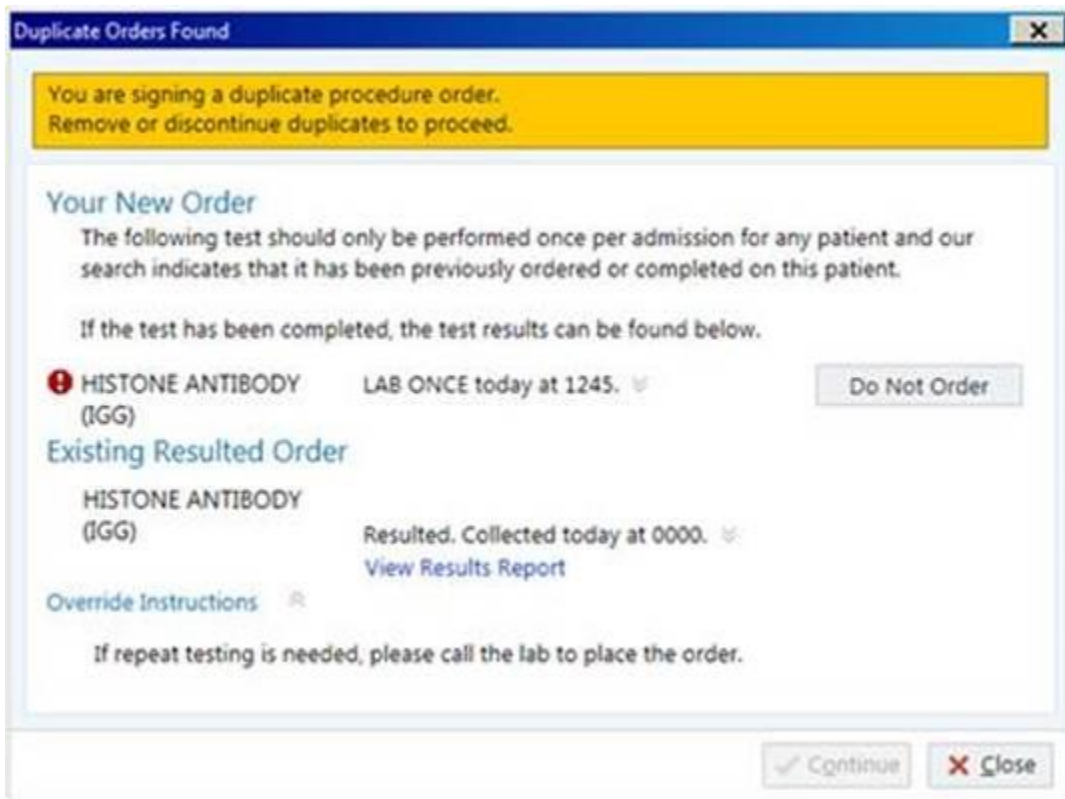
Duplicate Orders Found

You are signing a duplicate procedure order.
Remove or discontinue duplicates to proceed.

Your New Order

The following test should only be performed once per admission for any patient and our search indicates that it has been previously ordered or completed on this patient.

If the test has been completed, the test results can be found below.

HISTONE ANTIBODY (IGG) LAB ONCE today at 1245.

Do Not Order

Existing Resulted Order

HISTONE ANTIBODY (IGG) Resulted. Collected today at 0000.

View Results Report

Override Instructions

If repeat testing is needed, please call the lab to place the order.

Continue

Close